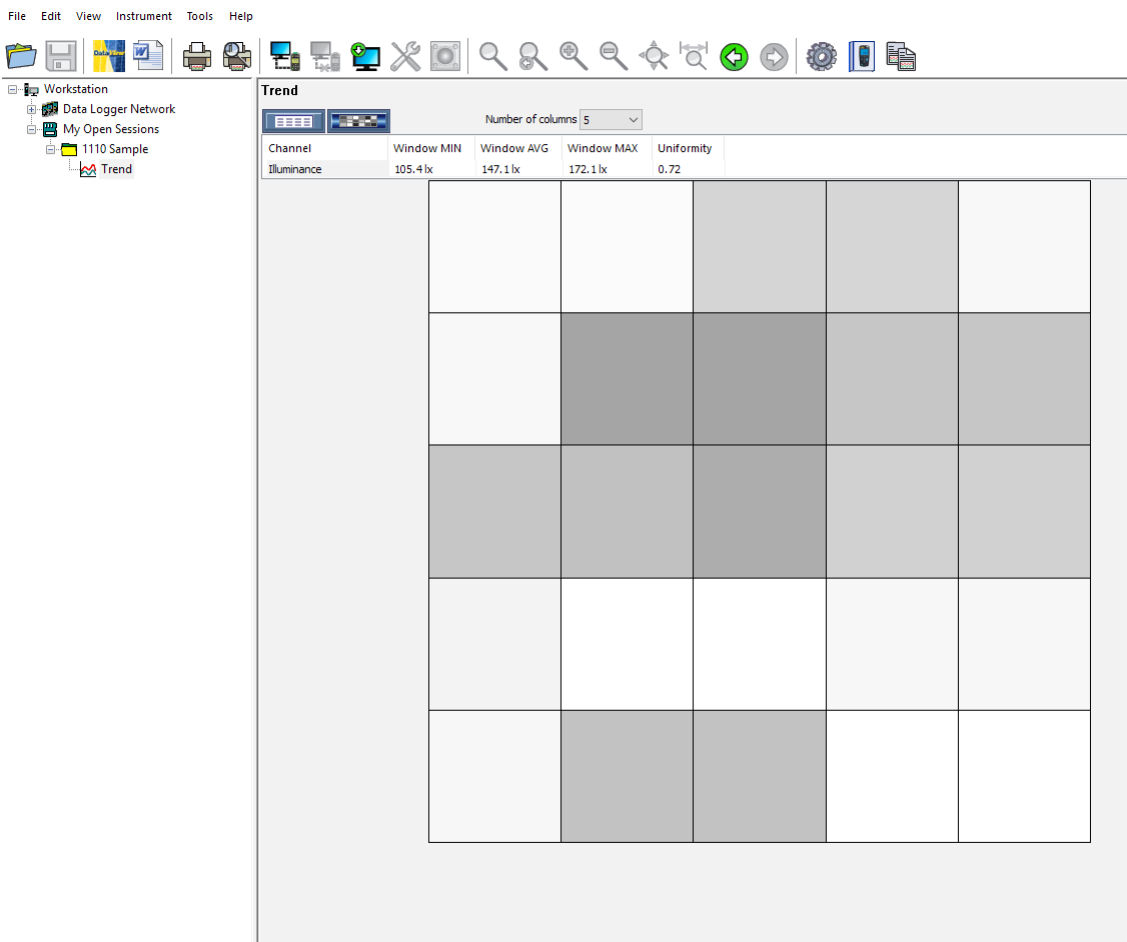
File Edit View Instrument Tools Help

Workstation
Data Logger Network
My Open Sessions
1110 Sample
Trend

Trend

Number of columns 5

| Channel | Window MIN | Window AVG | Window MAX | Uniformity |
|---|---|---|---|---|
| Illuminance | 105.4 lx | 147.1 lx | 172.1 lx | 0.72 |